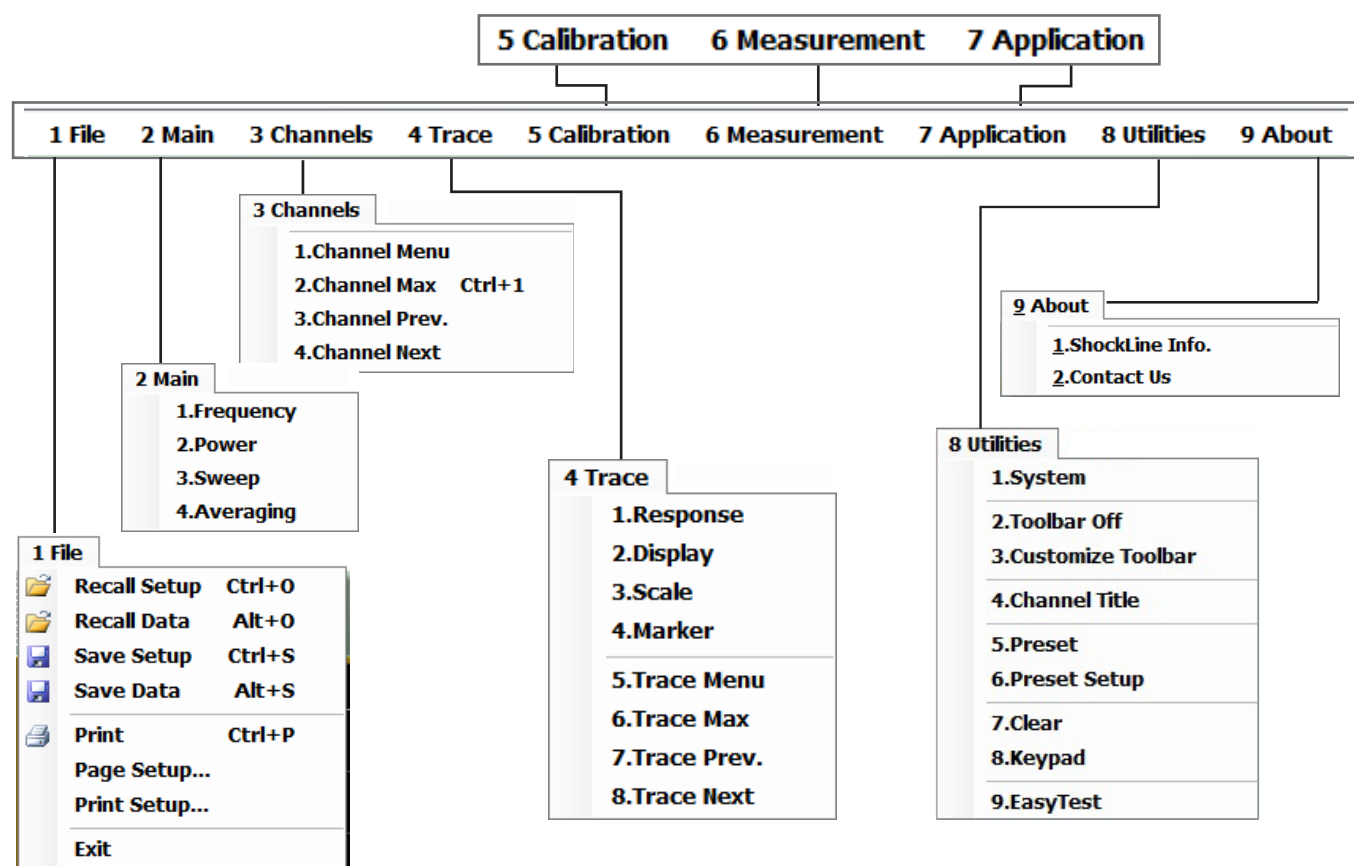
5 Calibration 6 Measurement 7 Application

1 File 2 Main 3 Channels 4 Trace 5 Calibration 6 Measurement 7 Application 8 Utilities 9 About

3 Channels
1.Channel Menu
2.Channel Max Ctrl+1
3.Channel Prev.
4.Channel Next

9 About
1.ShockLine Info.
2.Contact Us

2 Main
1.Frequency
2.Power
3.Sweep
4.Averaging

8 Utilities
1.System
2.Toolbar Off
3.Customize Toolbar
4.Channel Title
5.Preset
6.Preset Setup
7.Clear
8.Keypad
9.EasyTest

4 Trace
1.Response
2.Display
3.Scale
4.Marker
5.Trace Menu
6.Trace Max
7.Trace Prev.
8.Trace Next

1 File
Recall Setup Ctrl+O
Recall Data Alt+O
Save Setup Ctrl+S
Save Data Alt+S
Print Ctrl+P
Page Setup...
Print Setup...
Exit